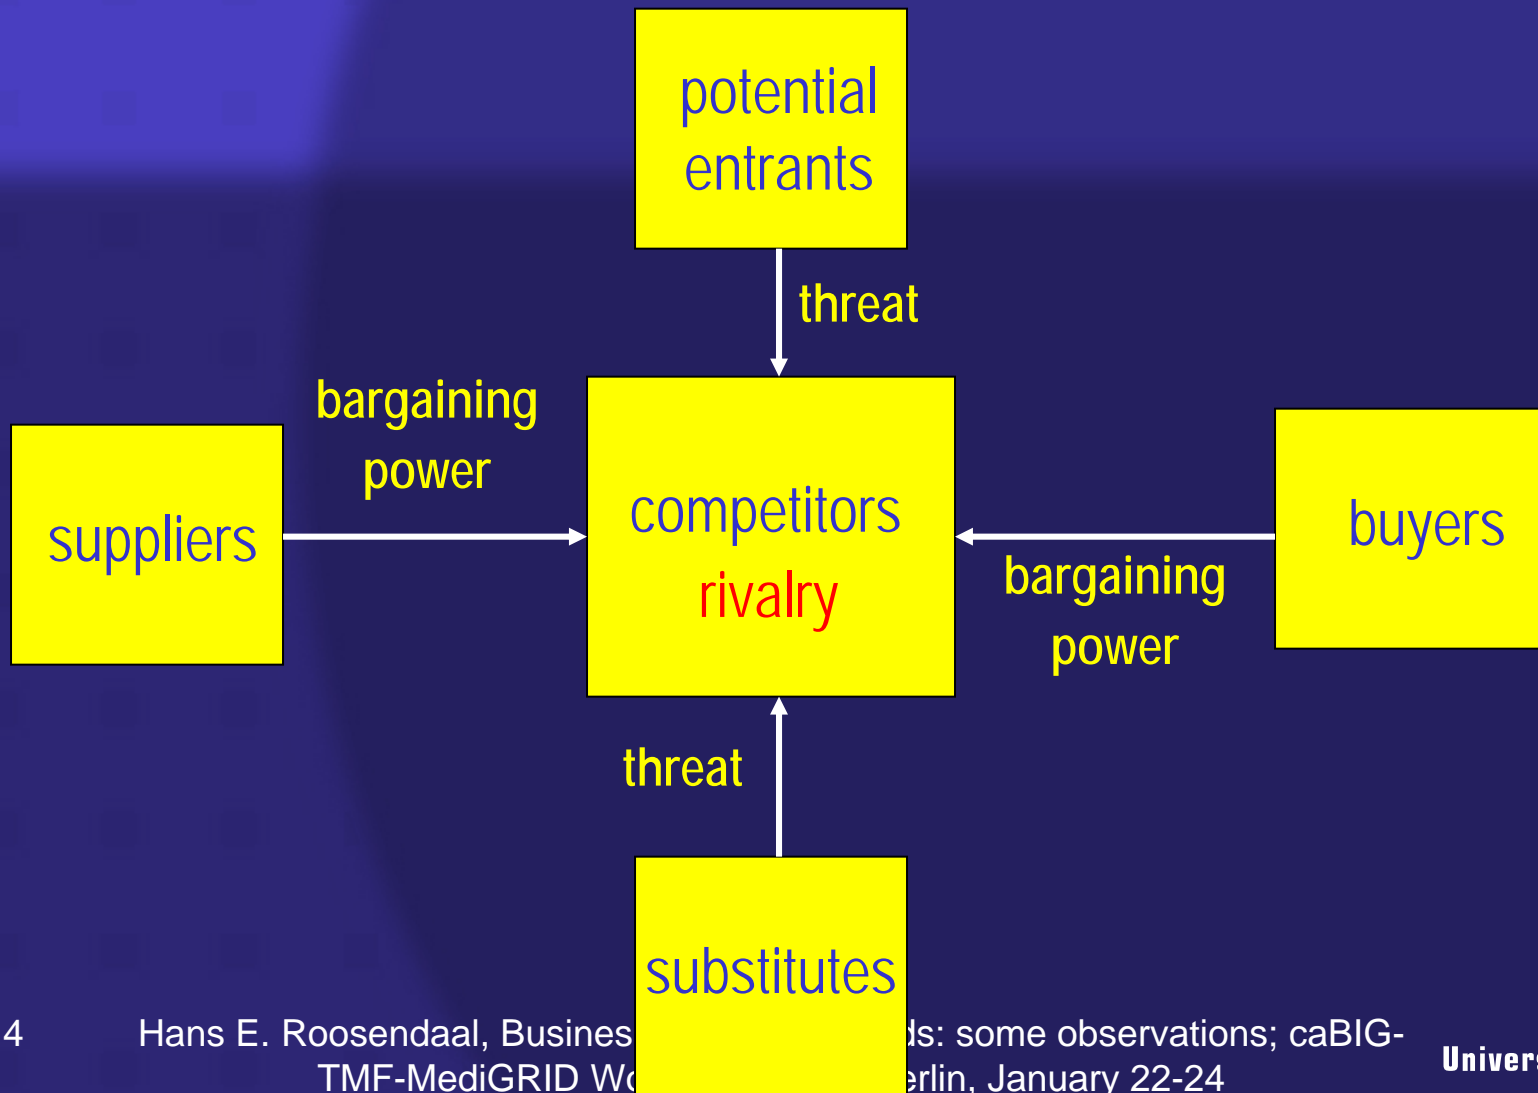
potential entrants

threat

bargaining power

suppliers

competitors

rivalry

buyers

bargaining power

threat

substitutes

4 Hans E. Roosendaal, Busines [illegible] ds: some observations; caBIG-TMF-MediGRID W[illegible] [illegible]erlin, January 22-24

Univers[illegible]